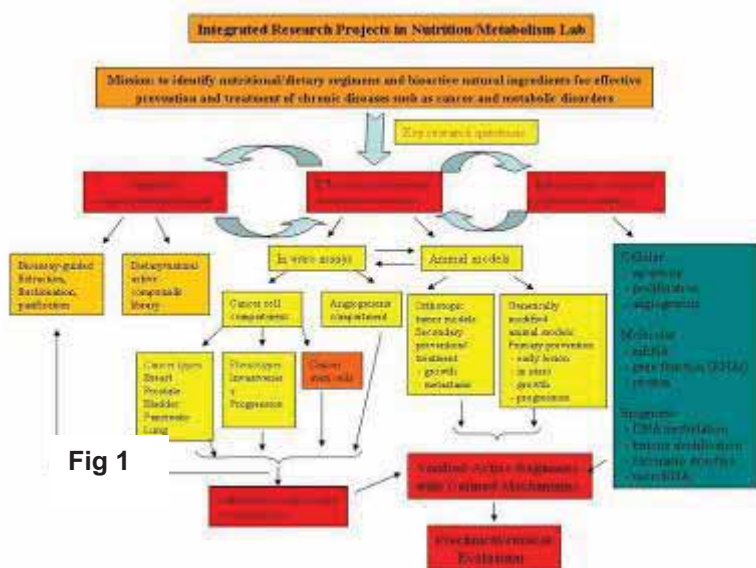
Integrated Research Projects in Nutrition/Metabolism Lab

Mission: to identify nutritional/dietary regimens and bioactive natural ingredients for effective prevention and treatment of chronic diseases such as cancer and metabolic disorders

Key research questions

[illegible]

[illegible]

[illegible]

Bioassay-guided Extraction, fractionation, purification

Dietary/natural active compounds library

In vitro assays

Animal models

Cellular
- apoptosis
- proliferation
- angiogenesis

Molecular
- mRNA
- gene function (RNAi)
- protein

Epigenetic
- DNA methylation
- histone modification
- chromatin structure
- microRNA

Cancer cell compartment

Angiogenesis compartment

Orthotopic tumor models
Secondary prevention/ treatment
- growth
- metastasis

Genetically modified animal models
Primary prevention
- early lesion
- in situ growth
- progression

Cancer types
Breast
Prostate
Bladder
Pancreatic
Lung

Phenotypes
Invasiveness
Progression

Cancer stem cells

Fig 1

Verified Active Regimens with Defined Mechanisms

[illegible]

Preclinical/clinical Evaluation